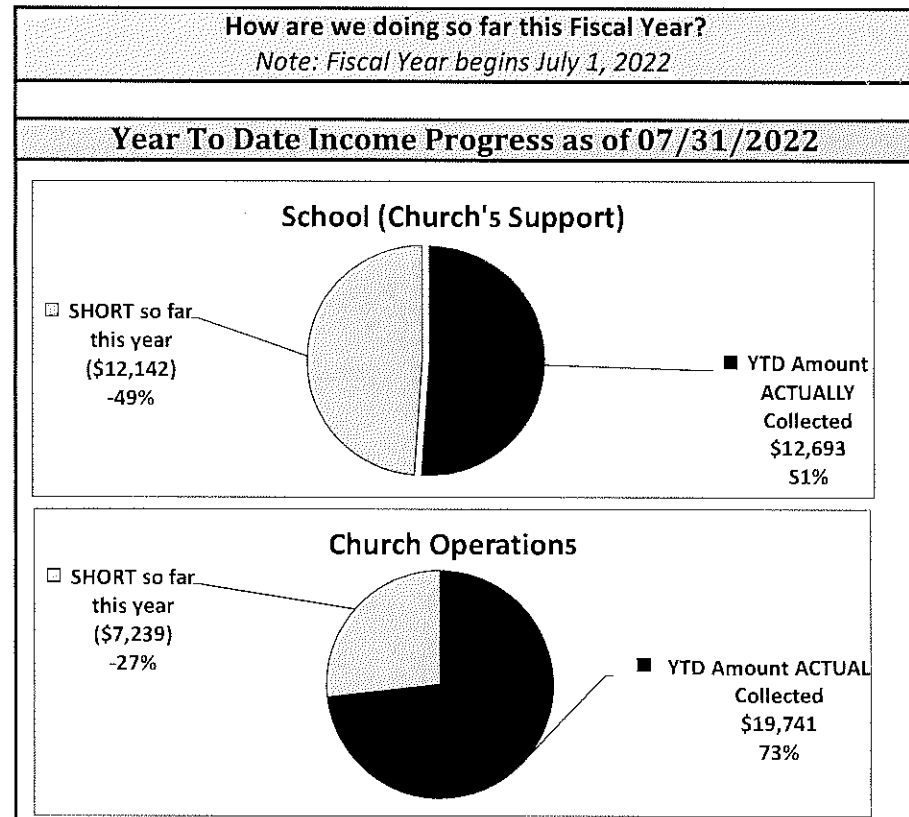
How are we doing so far this Fiscal Year?
Note: Fiscal Year begins July 1, 2022

Year To Date Income Progress as of 07/31/2022

School (Church's Support)

SHORT so far this year ($12,142) -49%

YTD Amount ACTUALLY Collected $12,693 51%

Church Operations

SHORT so far this year ($7,239) -27%

YTD Amount ACTUAL Collected $19,741 73%